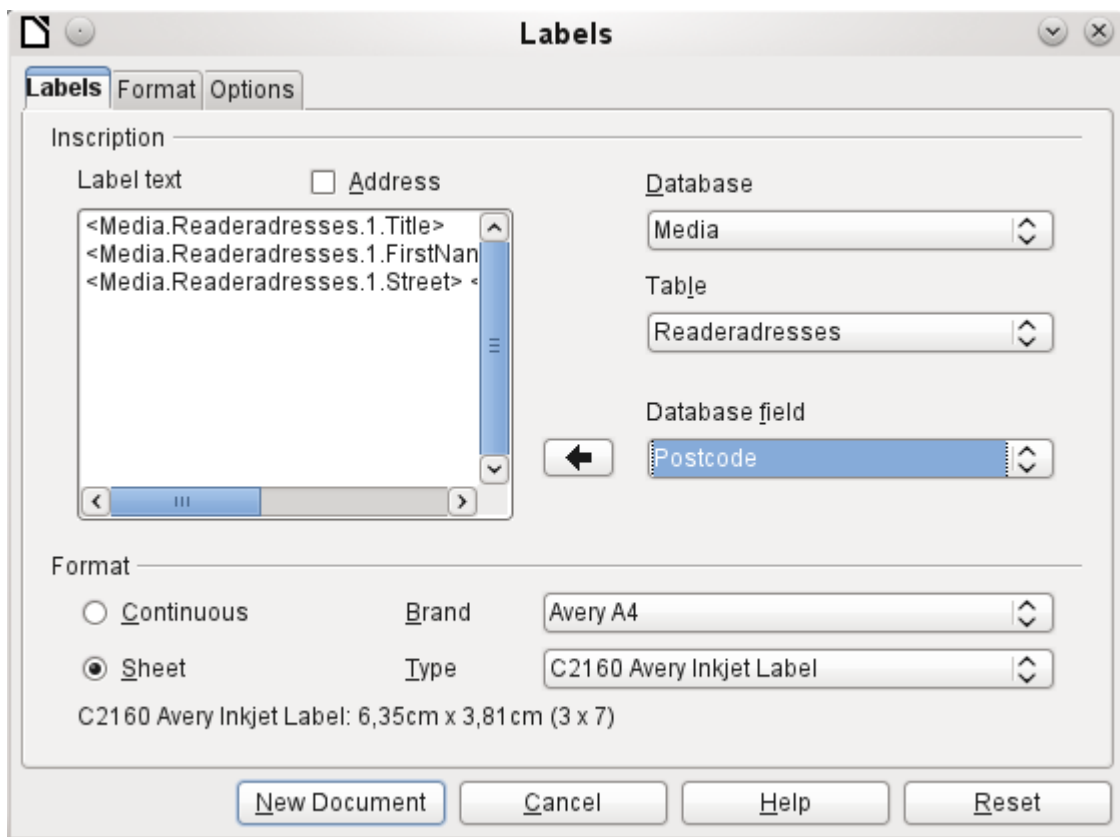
Labels

Labels | Format | Options

Inscription

Label text

Address

<Media.Readeradresses.1.Title>
<Media.Readeradresses.1.FirstNan
<Media.Readeradresses.1.Street> <

Database

Media

Table

Readeradresses

Database field

Postcode

Format

Continuous

Sheet

Brand

Avery A4

Type

C2160 Avery Inkjet Label

C2160 Avery Inkjet Label: 6,35cm x 3,81cm (3 x 7)

New Document | Cancel | Help | Reset